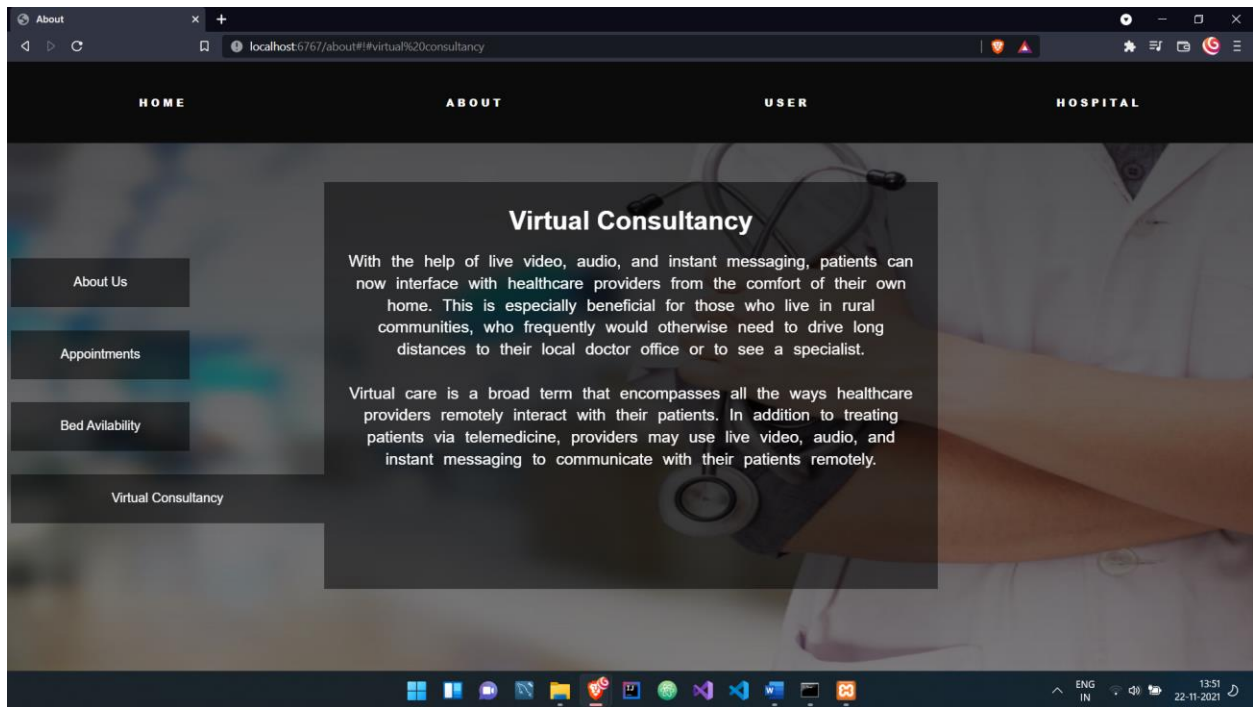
About

localhost:6767/about#!#virtual%20consultancy

HOME

ABOUT

USER

HOSPITAL

About Us

Appointments

Bed Avilability

Virtual Consultancy

Virtual Consultancy

With the help of live video, audio, and instant messaging, patients can now interface with healthcare providers from the comfort of their own home. This is especially beneficial for those who live in rural communities, who frequently would otherwise need to drive long distances to their local doctor office or to see a specialist.

Virtual care is a broad term that encompasses all the ways healthcare providers remotely interact with their patients. In addition to treating patients via telemedicine, providers may use live video, audio, and instant messaging to communicate with their patients remotely.

ENG IN

13:51
22-11-2021